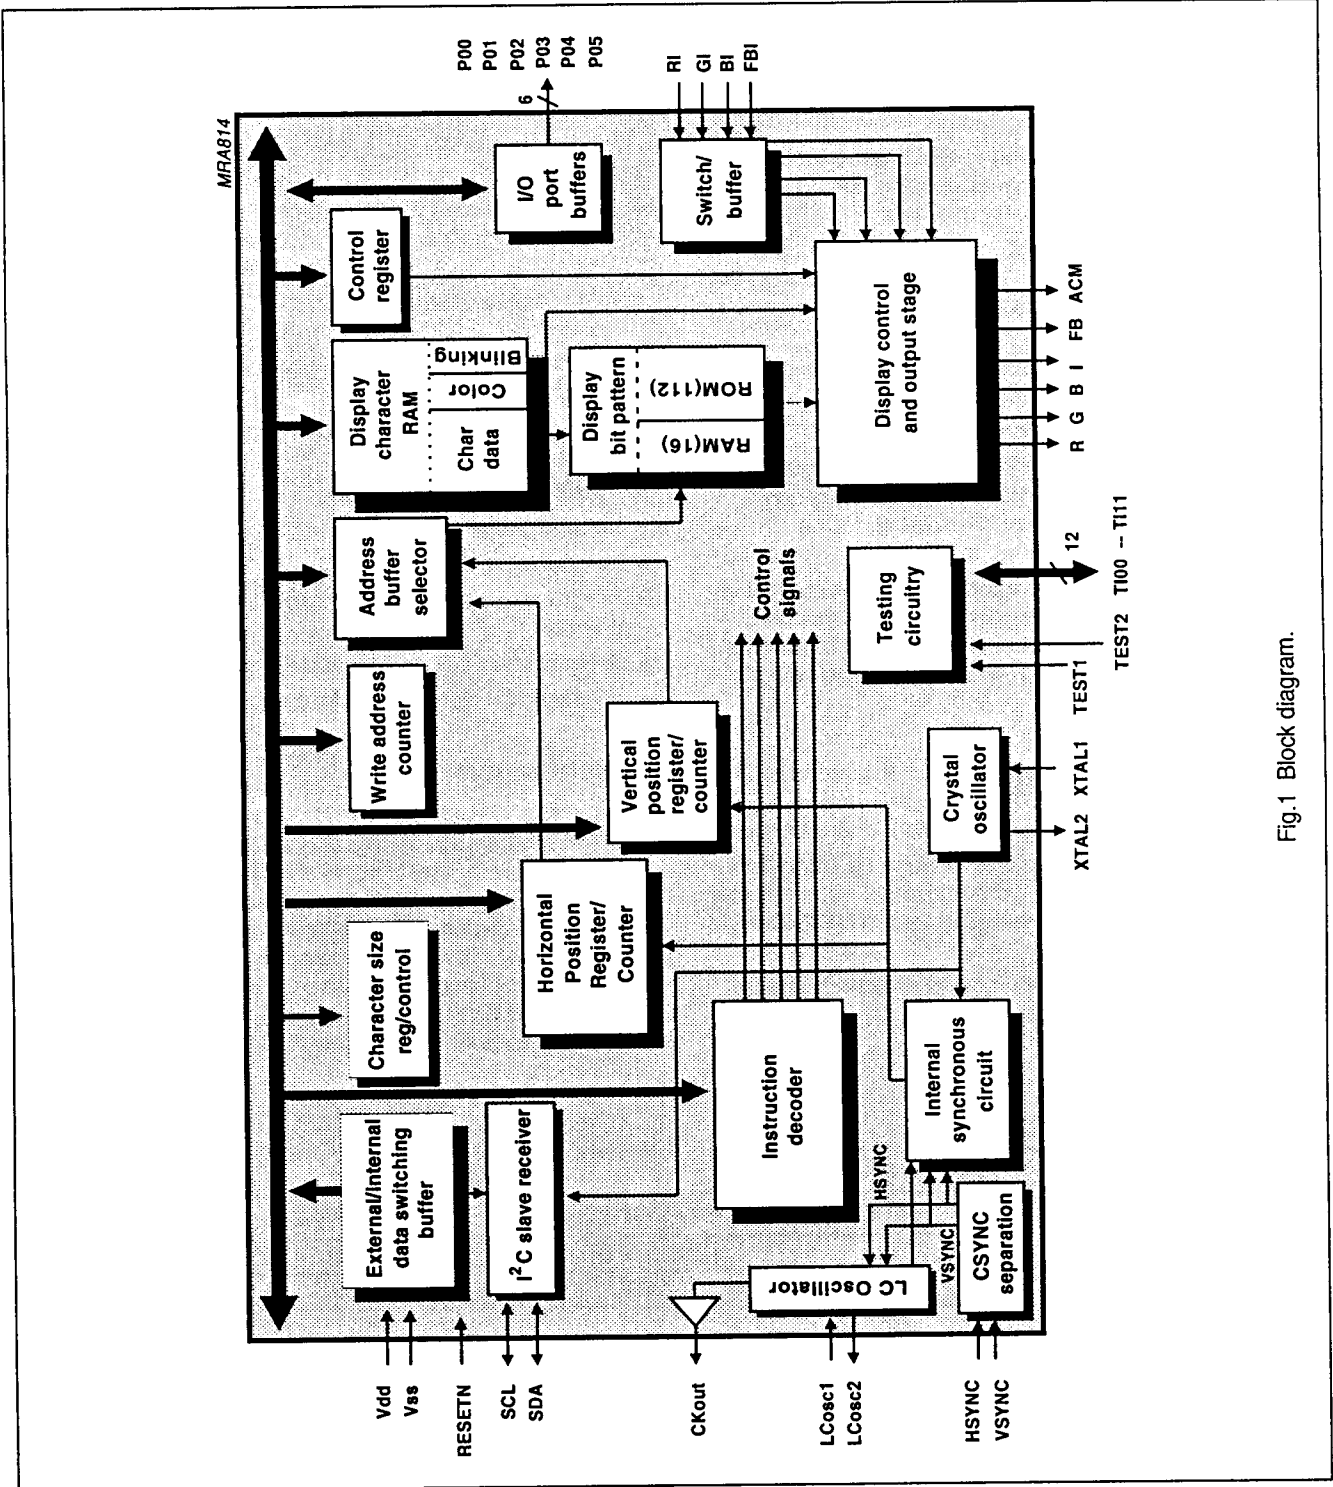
MRA814

P00
P01
P02
P03
P04
P05

6

I/O port buffers

RI
GI
BI
FBI

Switch/ buffer

Control register

Display character RAM

Char data

Color

Blinking

Display bit pattern

RAM(16)

ROM(112)

Display control and output stage

ACM
FB
I
B
G
R

Address buffer selector

Write address counter

Character size reg/control

Horizontal Position Register/ Counter

Vertical position register/ counter

Control signals

Testing circuitry

12

TI00 -- TI11

TEST2

TEST1

Crystal oscillator

XTAL1

XTAL2

External/internal data switching buffer

$I^2C$ slave receiver

Instruction decoder

Internal synchronous circuit

HSYNC

VSYNC

CSYNC separation

LC Oscillator

Vdd
Vss
RESETN
SCL
SDA
CKout
LCosc1
LCosc2
HSYNC
VSYNC

Fig.1 Block diagram.